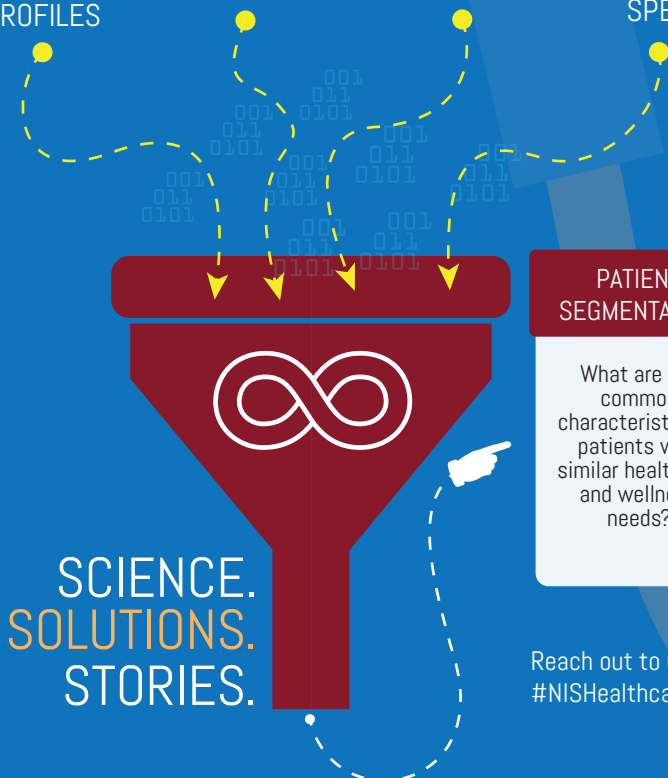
ROFILES

SPE

001
011
0101

001
011
0101

001
011
0101

001
011
0101

001
011
0101

001
011
0101

001
011
0101

001
011
0101

PATIEN
SEGMENTA

What are
commo
characterist
patients v
similar healt
and wellne
needs?

SCIENCE.
SOLUTIONS.
STORIES.

Reach out to
#NISHealthca